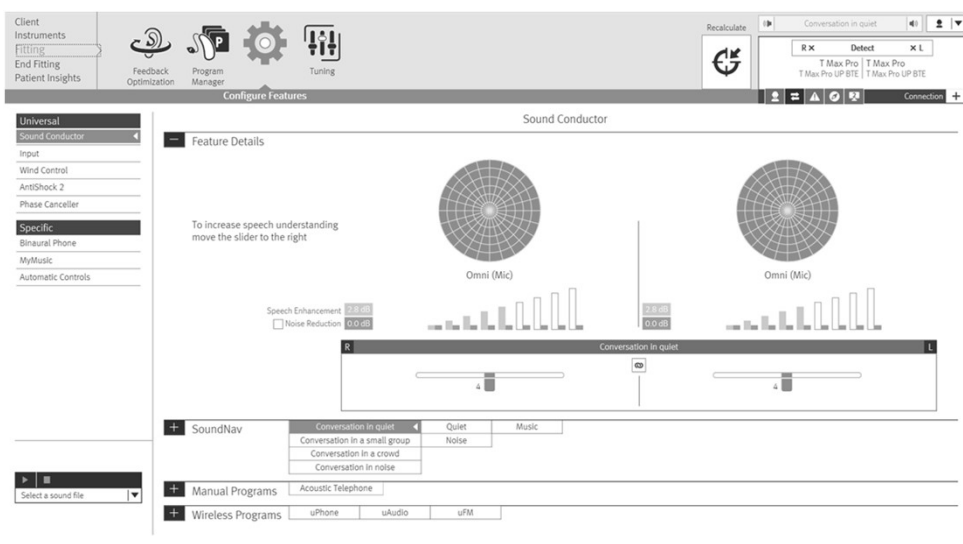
Client
Instruments
Fitting
End Fitting
Patient Insights

Feedback Optimization
Program Manager
Tuning
Configure Features

Recalculate
Conversation in quiet
R × Detect × L
T Max Pro | T Max Pro
T Max Pro UP BTE | T Max Pro UP BTE
Connection +

Universal
Sound Conductor
Input
Wind Control
AntiShock 2
Phase Canceller

Specific
Binaural Phone
MyMusic
Automatic Controls

Sound Conductor

— Feature Details

To increase speech understanding move the slider to the right

Omni (Mic)
Omni (Mic)

Speech Enhancement 2.8 dB
Noise Reduction 0.0 dB
2.8 dB
0.0 dB

R Conversation in quiet L
4
4

+ SoundNav
Conversation in quiet
Conversation in a small group
Conversation in a crowd
Conversation in noise
Quiet
Noise
Music

+ Manual Programs
Acoustic Telephone

+ Wireless Programs
uPhone
uAudio
uFM

Select a sound file